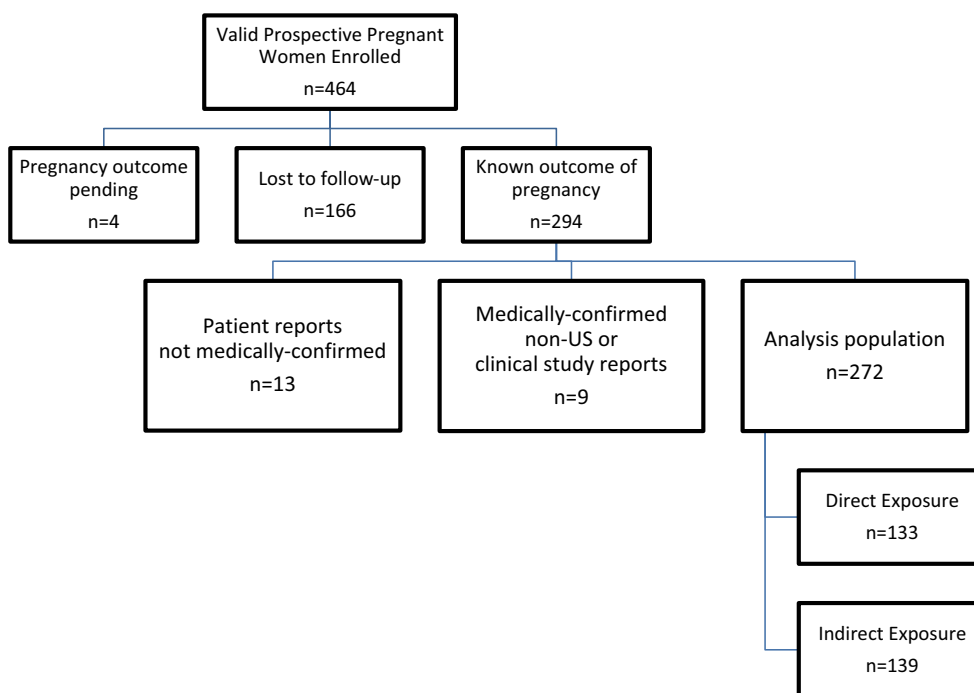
Valid Prospective Pregnant Women Enrolled
n=464

Pregnancy outcome pending
n=4

Lost to follow-up
n=166

Known outcome of pregnancy
n=294

Patient reports not medically-confirmed
n=13

Medically-confirmed non-US or clinical study reports
n=9

Analysis population
n=272

Direct Exposure
n=133

Indirect Exposure
n=139